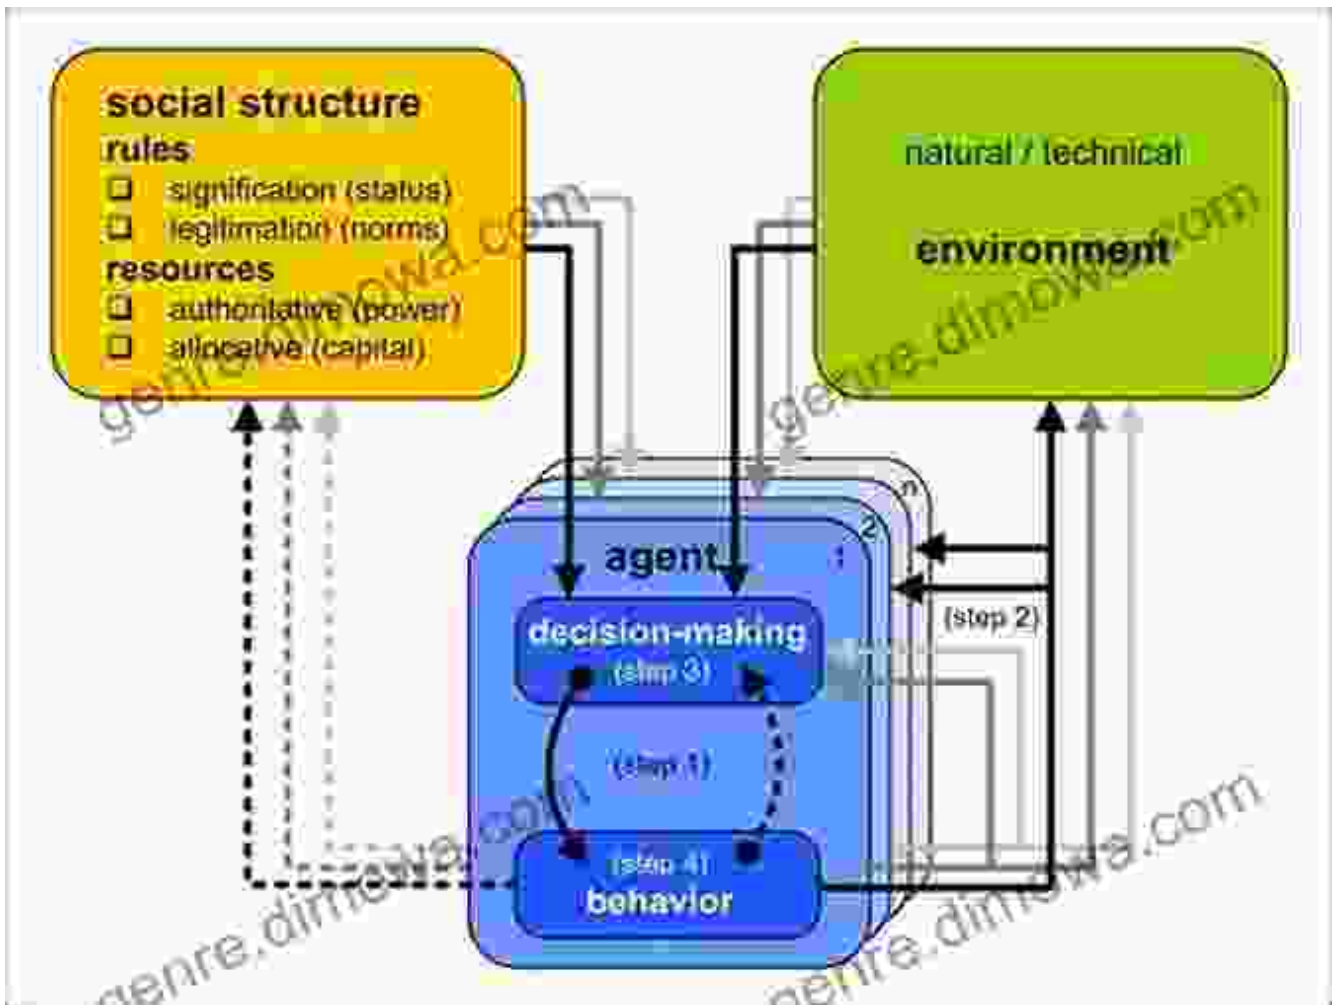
social structure
rules
❑ signification (status)
❑ legitimation (norms)
resources
❑ authoritative (power)
❑ allocative (capital)

natural / technical
environment

n
2
agent 1
decision-making
(step 3)
(step 2)
(step 1)
(step 4)
behavior

genre.dimowa.com
genre.dimowa.com
genre.dimowa.com
genre.dimowa.com